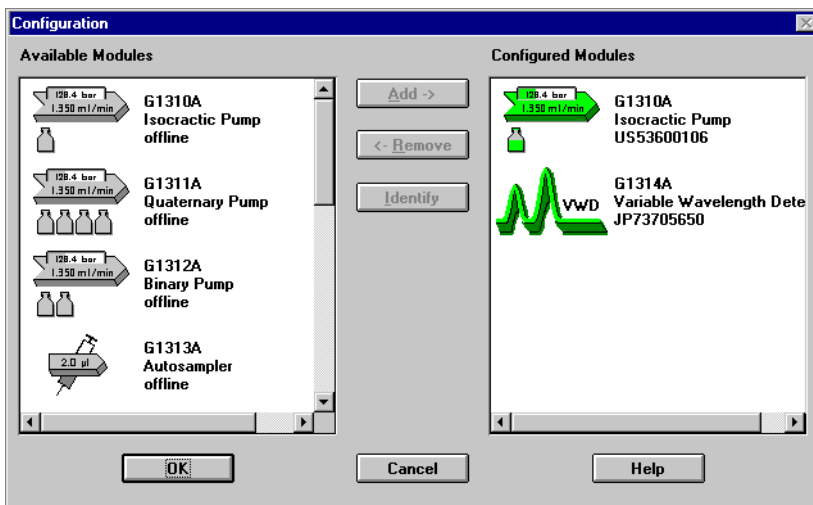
Configuration

Available Modules

128.4 bar
1.350 ml/min
G1310A
Isocractic Pump
offline

128.4 bar
1.350 ml/min
G1311A
Quaternary Pump
offline

128.4 bar
1.350 ml/min
G1312A
Binary Pump
offline

2.0 µl
G1313A
Autosampler
offline

Add ->

<- Remove

Identify

Configured Modules

128.4 bar
1.350 ml/min
G1310A
Isocractic Pump
US53600106

VWD
G1314A
Variable Wavelength Dete
JP73705650

OK

Cancel

Help